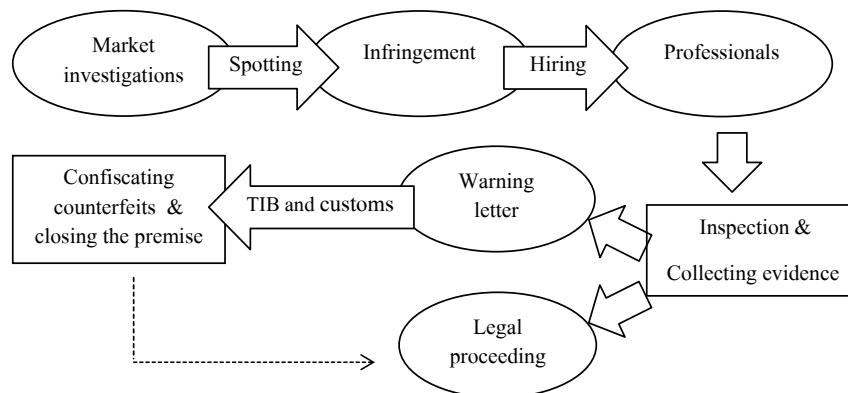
Market investigations

Spotting

Infringement

Hiring

Professionals

Confiscating counterfeits & closing the premise

TIB and customs

Warning letter

Inspection & Collecting evidence

Legal proceeding